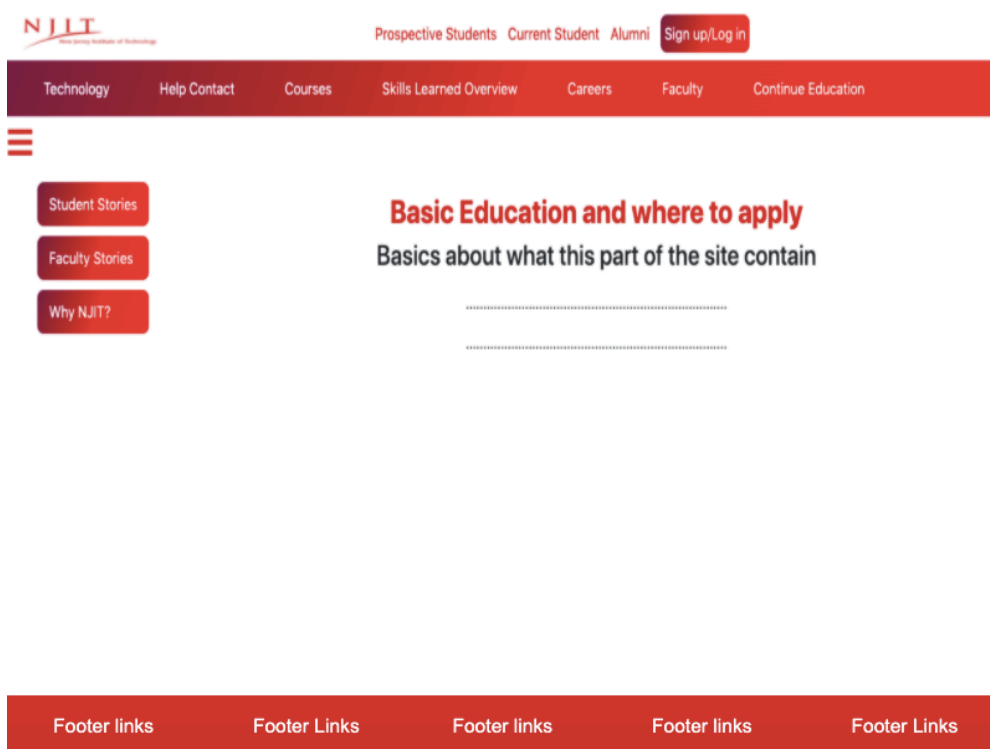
NJIT
New Jersey Institute of Technology

Prospective Students Current Student Alumni Sign up/Log in

Technology Help Contact Courses Skills Learned Overview Careers Faculty Continue Education

Student Stories

Faculty Stories

Why NJIT?

Basic Education and where to apply

Basics about what this part of the site contain

Footer links Footer Links Footer links Footer links Footer Links